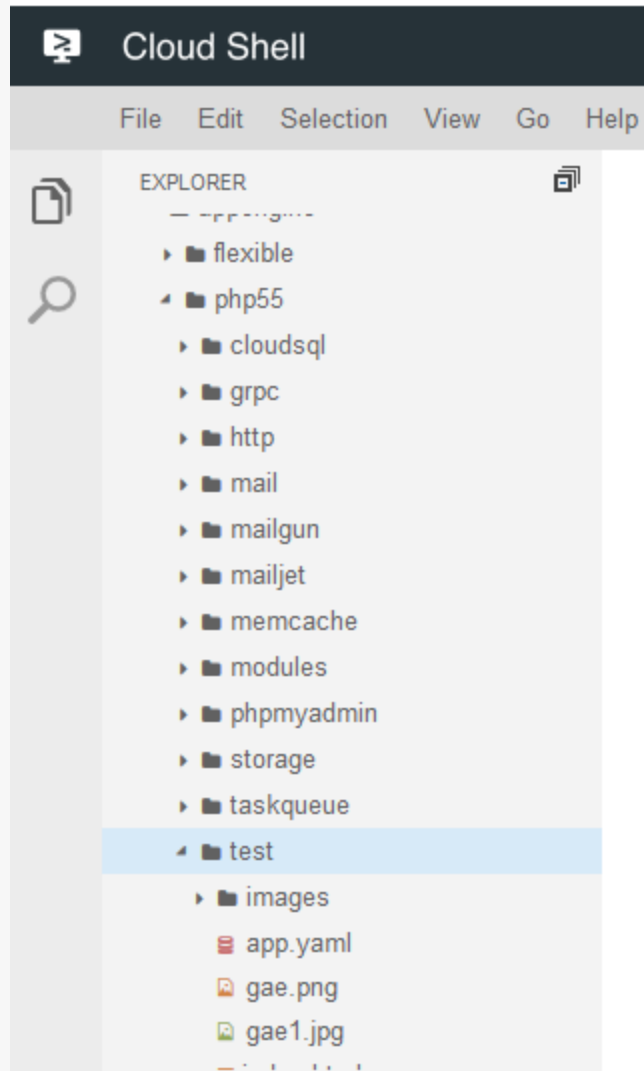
Cloud Shell

File Edit Selection View Go Help

EXPLORER

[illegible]

flexible

php55

cloudsql

grpc

http

mail

mailgun

mailjet

memcache

modules

phpmyadmin

storage

taskqueue

test

images

app.yaml

gae.png

gae1.jpg

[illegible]